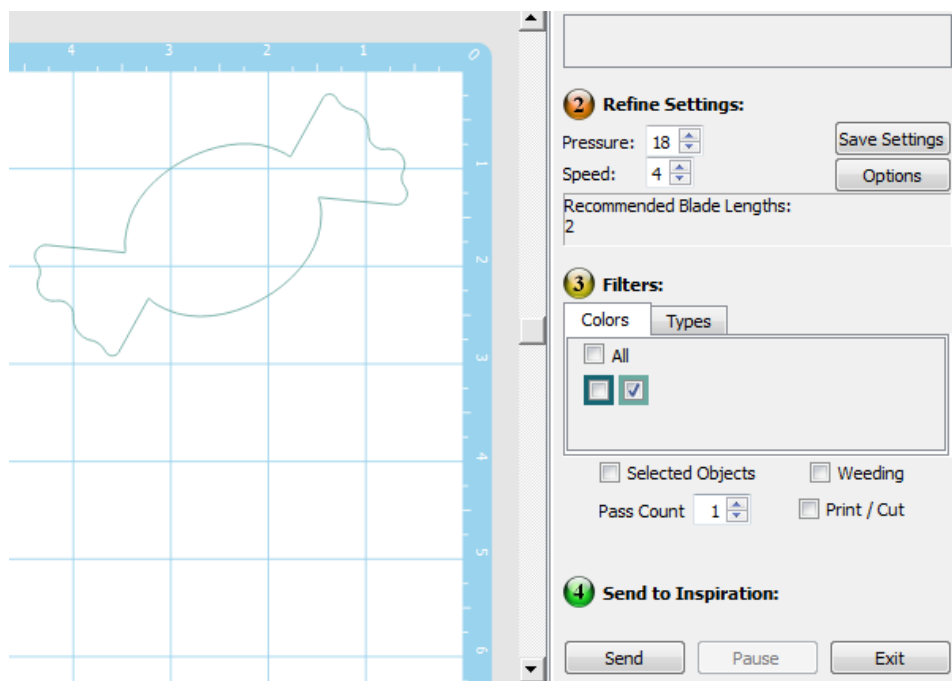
4 3 2 1 0

1 2 3 4 5 6

2 Refine Settings:
Pressure: 18
Speed: 4
Save Settings
Options
Recommended Blade Lengths:
2

3 Filters:
Colors
Types
All

Selected Objects
Weeding
Pass Count 1
Print / Cut

4 Send to Inspiration:

Send
Pause
Exit